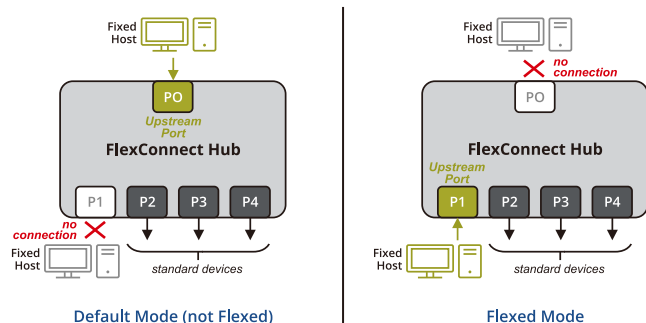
Fixed Host

PO

Upstream Port

FlexConnect Hub

P1 P2 P3 P4

no connection

Fixed Host

standard devices

Default Mode (not Flexed)

Fixed Host

no connection

PO

FlexConnect Hub

Upstream Port

P1 P2 P3 P4

Fixed Host

standard devices

Flexed Mode